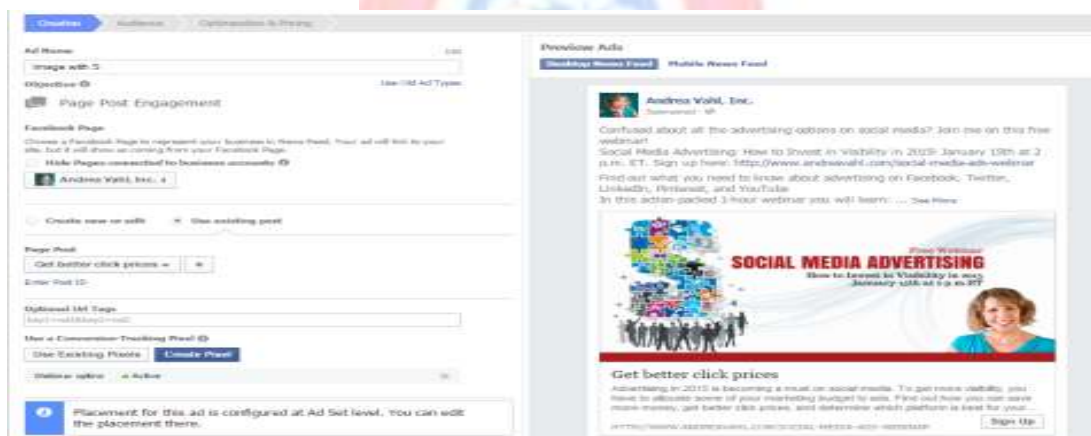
Creative Audience Optimization & Pricing

Ad Name
Image with 5
Objective
Use Old Ad Types
Page Post Engagement
Facebook Page
Choose a Facebook Page to represent your business in News Feed. Your ad will link to your site, but it will show as coming from your Facebook Page.
Hide Pages connected to business accounts
Andrea Vahl, Inc.

Create new or edit
Use existing post

Page Post
Get better click prices
Enter Post ID

Optional Url Tags
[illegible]

Use a Conversion-Tracking Pixel
Use Existing Pixels
Create Pixel
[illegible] Active

Placement for this ad is configured at Ad Set level. You can edit the placement there.

Preview Ads
Desktop News Feed
Mobile News Feed

Andrea Vahl, Inc.
Sponsored

Confused about all the advertising options on social media? Join me on this free webinar!
Social Media Advertising: How to Invest in Visibility in 2015 January 15th at 2 p.m. ET. Sign up here: http://www.andreavahl.com/social-media-ads-webinar
Find out what you need to know about advertising on Facebook, Twitter, LinkedIn, Pinterest, and YouTube
In this action-packed 1-hour webinar you will learn: ... See More

Free Webinar
SOCIAL MEDIA ADVERTISING
How to Invest in Visibility in 2015
January 15th at 2 p.m ET

Get better click prices
Advertising in 2015 is becoming a must on social media. To get more visibility, you have to allocate some of your marketing budget to ads. Find out how you can save more money, get better click prices, and determine which platform is best for your...
HTTP://WWW.ANDREAVAHL.COM/SOCIAL-MEDIA-ADS-WEBINAR
Sign Up